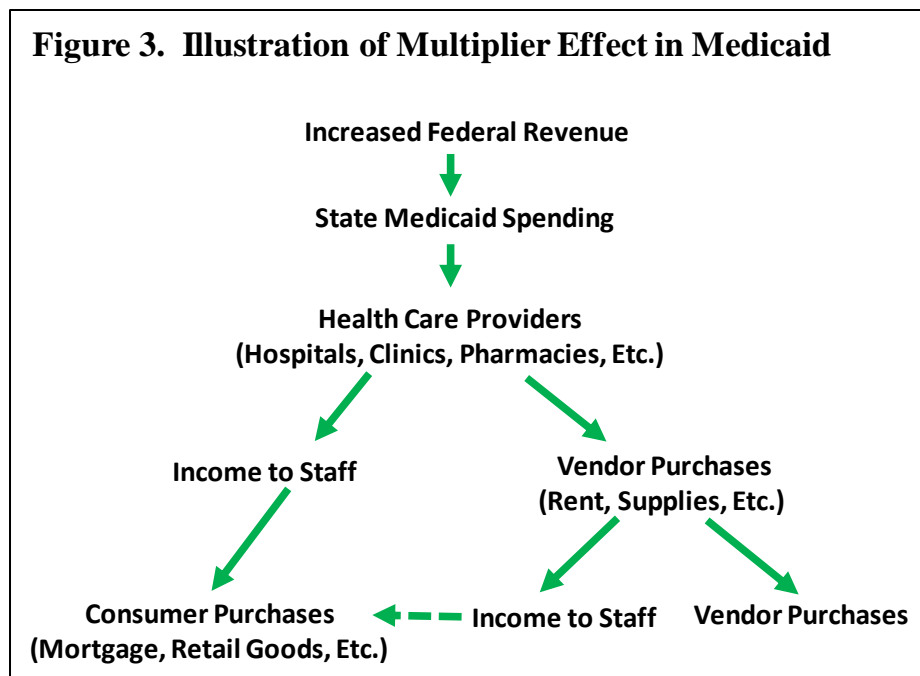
Figure 3. Illustration of Multiplier Effect in Medicaid

Increased Federal Revenue

State Medicaid Spending

Health Care Providers
(Hospitals, Clinics, Pharmacies, Etc.)

Income to Staff

Vendor Purchases
(Rent, Supplies, Etc.)

Consumer Purchases
(Mortgage, Retail Goods, Etc.)

Income to Staff

Vendor Purchases